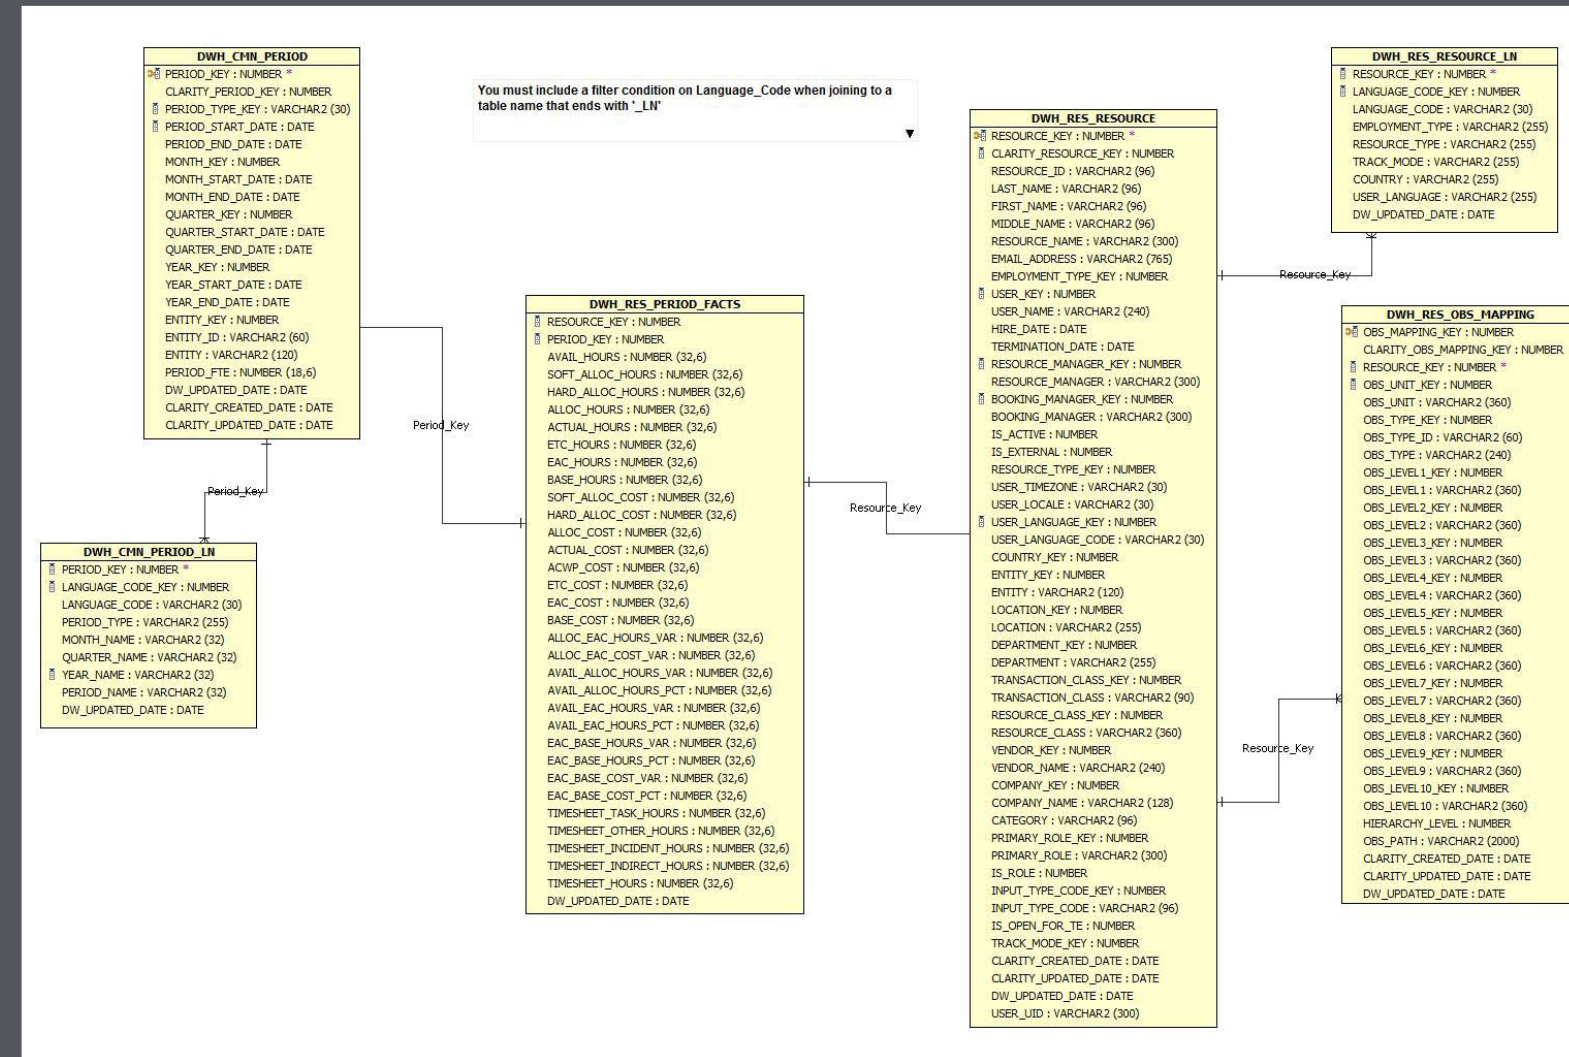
DWH_CMN_PERIOD
PERIOD_KEY : NUMBER *
CLARITY_PERIOD_KEY : NUMBER
PERIOD_TYPE_KEY : VARCHAR2 (30)
PERIOD_START_DATE : DATE
PERIOD_END_DATE : DATE
MONTH_KEY : NUMBER
MONTH_START_DATE : DATE
MONTH_END_DATE : DATE
QUARTER_KEY : NUMBER
QUARTER_START_DATE : DATE
QUARTER_END_DATE : DATE
YEAR_KEY : NUMBER
YEAR_START_DATE : DATE
YEAR_END_DATE : DATE
ENTITY_KEY : NUMBER
ENTITY_ID : VARCHAR2 (60)
ENTITY : VARCHAR2 (120)
PERIOD_FTE : NUMBER (18,6)
DW_UPDATED_DATE : DATE
CLARITY_CREATED_DATE : DATE
CLARITY_UPDATED_DATE : DATE

You must include a filter condition on Language_Code when joining to a table name that ends with '_LN'

DWH_RES_RESOURCE_LN
RESOURCE_KEY : NUMBER *
LANGUAGE_CODE_KEY : NUMBER
LANGUAGE_CODE : VARCHAR2 (30)
EMPLOYMENT_TYPE : VARCHAR2 (255)
RESOURCE_TYPE : VARCHAR2 (255)
TRACK_MODE : VARCHAR2 (255)
COUNTRY : VARCHAR2 (255)
USER_LANGUAGE : VARCHAR2 (255)
DW_UPDATED_DATE : DATE

DWH_RES_RESOURCE
RESOURCE_KEY : NUMBER *
CLARITY_RESOURCE_KEY : NUMBER
RESOURCE_ID : VARCHAR2 (96)
LAST_NAME : VARCHAR2 (96)
FIRST_NAME : VARCHAR2 (96)
MIDDLE_NAME : VARCHAR2 (96)
RESOURCE_NAME : VARCHAR2 (300)
EMAIL_ADDRESS : VARCHAR2 (765)
EMPLOYMENT_TYPE_KEY : NUMBER
USER_KEY : NUMBER
USER_NAME : VARCHAR2 (240)
HIRE_DATE : DATE
TERMINATION_DATE : DATE
RESOURCE_MANAGER_KEY : NUMBER
RESOURCE_MANAGER : VARCHAR2 (300)
BOOKING_MANAGER_KEY : NUMBER
BOOKING_MANAGER : VARCHAR2 (300)
IS_ACTIVE : NUMBER
IS_EXTERNAL : NUMBER
RESOURCE_TYPE_KEY : NUMBER
USER_TIMEZONE : VARCHAR2 (30)
USER_LOCALE : VARCHAR2 (30)
USER_LANGUAGE_KEY : NUMBER
USER_LANGUAGE_CODE : VARCHAR2 (30)
COUNTRY_KEY : NUMBER
ENTITY_KEY : NUMBER
ENTITY : VARCHAR2 (120)
LOCATION_KEY : NUMBER
LOCATION : VARCHAR2 (255)
DEPARTMENT_KEY : NUMBER
DEPARTMENT : VARCHAR2 (255)
TRANSACTION_CLASS_KEY : NUMBER
TRANSACTION_CLASS : VARCHAR2 (90)
RESOURCE_CLASS_KEY : NUMBER
RESOURCE_CLASS : VARCHAR2 (360)
VENDOR_KEY : NUMBER
VENDOR_NAME : VARCHAR2 (240)
COMPANY_KEY : NUMBER
COMPANY_NAME : VARCHAR2 (128)
CATEGORY : VARCHAR2 (96)
PRIMARY_ROLE_KEY : NUMBER
PRIMARY_ROLE : VARCHAR2 (300)
IS_ROLE : NUMBER
INPUT_TYPE_CODE_KEY : NUMBER
INPUT_TYPE_CODE : VARCHAR2 (96)
IS_OPEN_FOR_TE : NUMBER
TRACK_MODE_KEY : NUMBER
CLARITY_CREATED_DATE : DATE
CLARITY_UPDATED_DATE : DATE
DW_UPDATED_DATE : DATE
USER_UID : VARCHAR2 (300)

Resource_Key

DWH_RES_PERIOD_FACTS
RESOURCE_KEY : NUMBER
PERIOD_KEY : NUMBER
AVAIL_HOURS : NUMBER (32,6)
SOFT_ALLOC_HOURS : NUMBER (32,6)
HARD_ALLOC_HOURS : NUMBER (32,6)
ALLOC_HOURS : NUMBER (32,6)
ACTUAL_HOURS : NUMBER (32,6)
ETC_HOURS : NUMBER (32,6)
EAC_HOURS : NUMBER (32,6)
BASE_HOURS : NUMBER (32,6)
SOFT_ALLOC_COST : NUMBER (32,6)
HARD_ALLOC_COST : NUMBER (32,6)
ALLOC_COST : NUMBER (32,6)
ACTUAL_COST : NUMBER (32,6)
ACWP_COST : NUMBER (32,6)
ETC_COST : NUMBER (32,6)
EAC_COST : NUMBER (32,6)
BASE_COST : NUMBER (32,6)
ALLOC_EAC_HOURS_VAR : NUMBER (32,6)
ALLOC_EAC_COST_VAR : NUMBER (32,6)
AVAIL_ALLOC_HOURS_VAR : NUMBER (32,6)
AVAIL_ALLOC_HOURS_PCT : NUMBER (32,6)
AVAIL_EAC_HOURS_VAR : NUMBER (32,6)
AVAIL_EAC_HOURS_PCT : NUMBER (32,6)
EAC_BASE_HOURS_VAR : NUMBER (32,6)
EAC_BASE_HOURS_PCT : NUMBER (32,6)
EAC_BASE_COST_VAR : NUMBER (32,6)
EAC_BASE_COST_PCT : NUMBER (32,6)
TIMESHEET_TASK_HOURS : NUMBER (32,6)
TIMESHEET_OTHER_HOURS : NUMBER (32,6)
TIMESHEET_INCIDENT_HOURS : NUMBER (32,6)
TIMESHEET_INDIRECT_HOURS : NUMBER (32,6)
TIMESHEET_HOURS : NUMBER (32,6)
DW_UPDATED_DATE : DATE

DWH_RES_OBS_MAPPING
OBS_MAPPING_KEY : NUMBER
CLARITY_OBS_MAPPING_KEY : NUMBER
RESOURCE_KEY : NUMBER *
OBS_UNIT_KEY : NUMBER
OBS_UNIT : VARCHAR2 (360)
OBS_TYPE_KEY : NUMBER
OBS_TYPE_ID : VARCHAR2 (60)
OBS_TYPE : VARCHAR2 (240)
OBS_LEVEL1_KEY : NUMBER
OBS_LEVEL1 : VARCHAR2 (360)
OBS_LEVEL2_KEY : NUMBER
OBS_LEVEL2 : VARCHAR2 (360)
OBS_LEVEL3_KEY : NUMBER
OBS_LEVEL3 : VARCHAR2 (360)
OBS_LEVEL4_KEY : NUMBER
OBS_LEVEL4 : VARCHAR2 (360)
OBS_LEVEL5_KEY : NUMBER
OBS_LEVEL5 : VARCHAR2 (360)
OBS_LEVEL6_KEY : NUMBER
OBS_LEVEL6 : VARCHAR2 (360)
OBS_LEVEL7_KEY : NUMBER
OBS_LEVEL7 : VARCHAR2 (360)
OBS_LEVEL8_KEY : NUMBER
OBS_LEVEL8 : VARCHAR2 (360)
OBS_LEVEL9_KEY : NUMBER
OBS_LEVEL9 : VARCHAR2 (360)
OBS_LEVEL10_KEY : NUMBER
OBS_LEVEL10 : VARCHAR2 (360)
HIERARCHY_LEVEL : NUMBER
OBS_PATH : VARCHAR2 (2000)
CLARITY_CREATED_DATE : DATE
CLARITY_UPDATED_DATE : DATE
DW_UPDATED_DATE : DATE

Period_Key
Resource_Key
Resource_Key
Period_Key

DWH_CMN_PERIOD_LN
PERIOD_KEY : NUMBER *
LANGUAGE_CODE_KEY : NUMBER
LANGUAGE_CODE : VARCHAR2 (30)
PERIOD_TYPE : VARCHAR2 (255)
MONTH_NAME : VARCHAR2 (32)
QUARTER_NAME : VARCHAR2 (32)
YEAR_NAME : VARCHAR2 (32)
PERIOD_NAME : VARCHAR2 (32)
DW_UPDATED_DATE : DATE